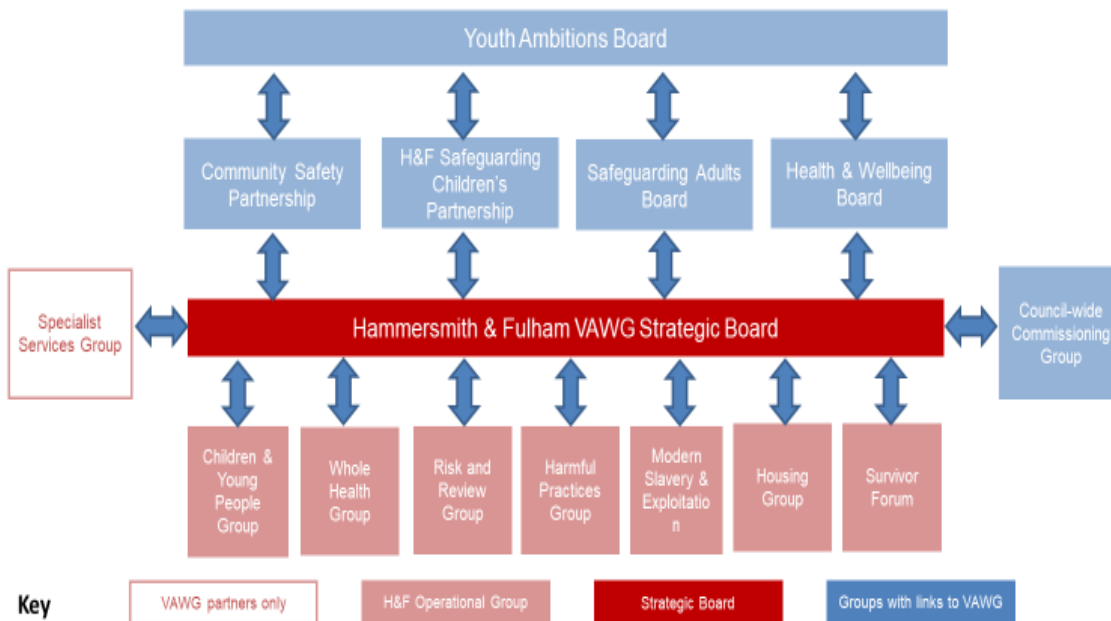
Youth Ambitions Board

Community Safety Partnership

H&F Safeguarding Children's Partnership

Safeguarding Adults Board

Health & Wellbeing Board

Specialist Services Group

Hammersmith & Fulham VAWG Strategic Board

Council-wide Commissioning Group

Children & Young People Group

Whole Health Group

Risk and Review Group

Harmful Practices Group

Modern Slavery & Exploitatio n

Housing Group

Survivor Forum

Key

VAWG partners only

H&F Operational Group

Strategic Board

Groups with links to VAWG